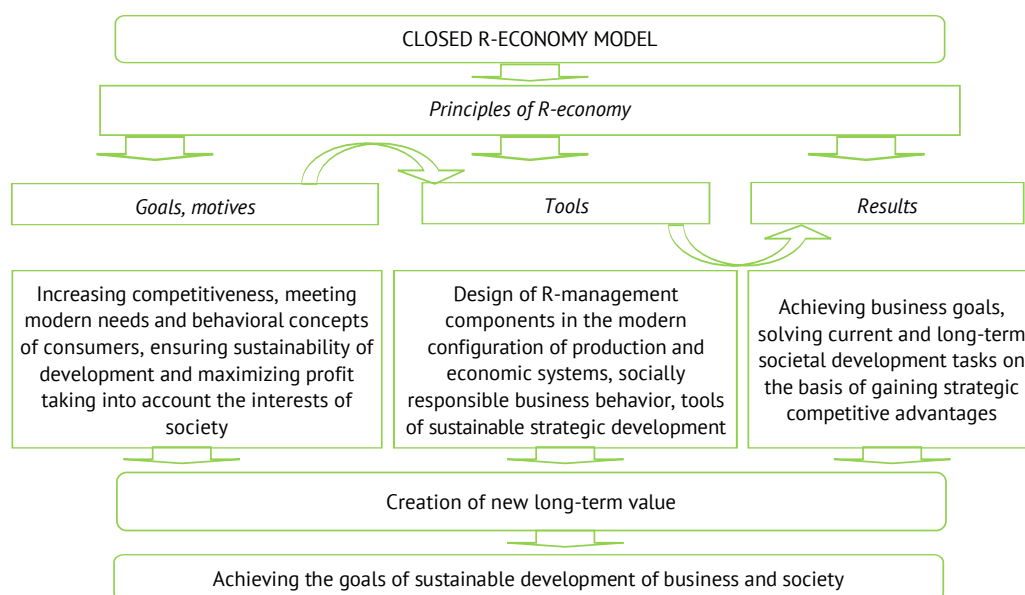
CLOSED R-ECONOMY MODEL

Principles of R-economy

Goals, motives

Tools

Results

Increasing competitiveness, meeting modern needs and behavioral concepts of consumers, ensuring sustainability of development and maximizing profit taking into account the interests of society

Design of R-management components in the modern configuration of production and economic systems, socially responsible business behavior, tools of sustainable strategic development

Achieving business goals, solving current and long-term societal development tasks on the basis of gaining strategic competitive advantages

Creation of new long-term value

Achieving the goals of sustainable development of business and society